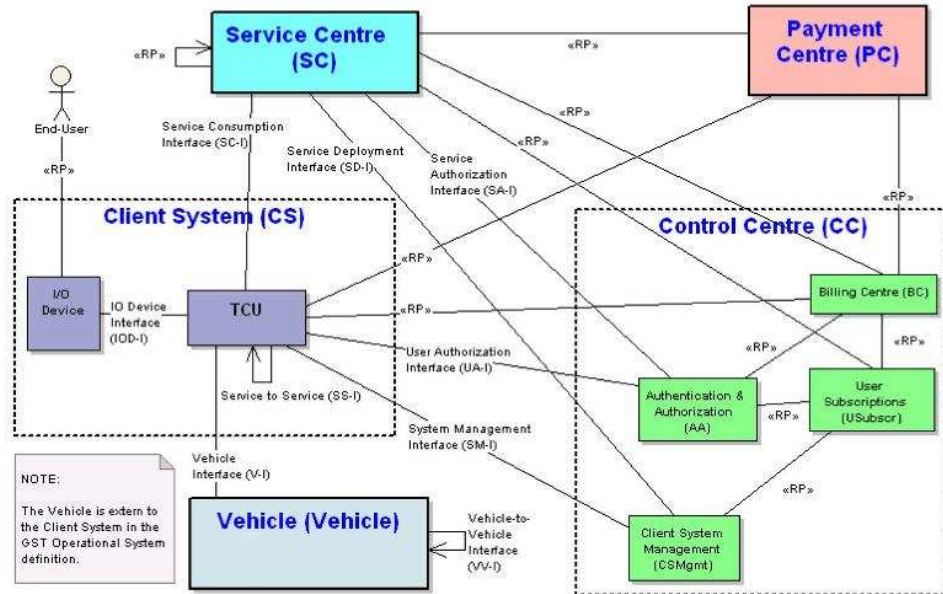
Service Centre (SC)

Payment Centre (PC)

«RP»

«RP»

«RP»

«RP»

End-User

«RP»

Service Consumption Interface (SC-I)

Service Deployment Interface (SD-I)

Service Authorization Interface (SA-I)

«RP»

Client System (CS)

Control Centre (CC)

«RP»

I/O Device

IO Device Interface (IOD-I)

TCU

«RP»

Billing Centre (BC)

User Authorization Interface (UA-I)

«RP»

«RP»

Service to Service (SS-I)

Authentication & Authorization (AA)

«RP»

User Subscriptions (USubscr)

System Management Interface (SM-I)

NOTE:

The Vehicle is extern to the Client System in the GST Operational System definition.

Vehicle Interface (V-I)

«RP»

Vehicle (Vehicle)

Vehicle-to-Vehicle Interface (VV-I)

Client System Management (CSMgmt)